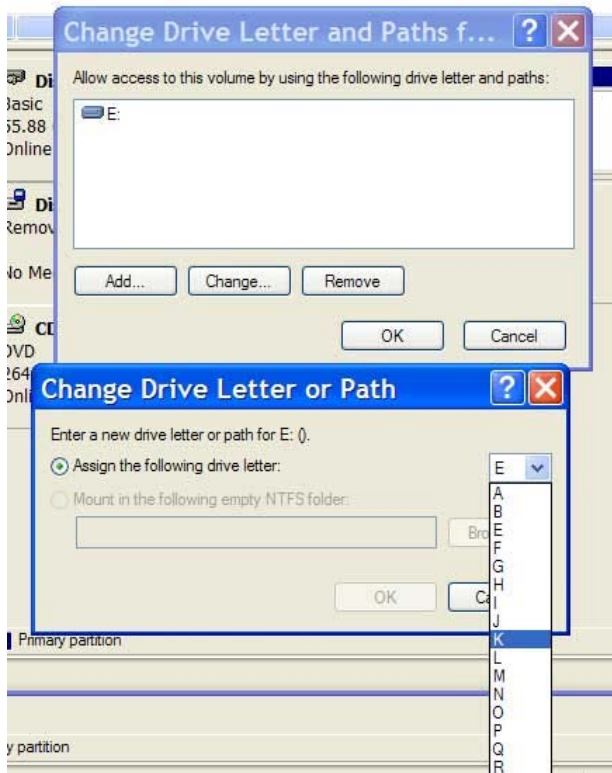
Di
Basic
55.88
Online

Di
Remov

No Me

CD
DVD
264
Onli

Change Drive Letter and Paths f...

Allow access to this volume by using the following drive letter and paths:

E:

Add...
Change...
Remove

OK
Cancel

Change Drive Letter or Path

Enter a new drive letter or path for E: ().

Assign the following drive letter:

E

Mount in the following empty NTFS folder:

Bro

OK
Ca

A
B
E
F
G
H
I
J
K
L
M
N
O
P
Q
R

Primary partition

y partition